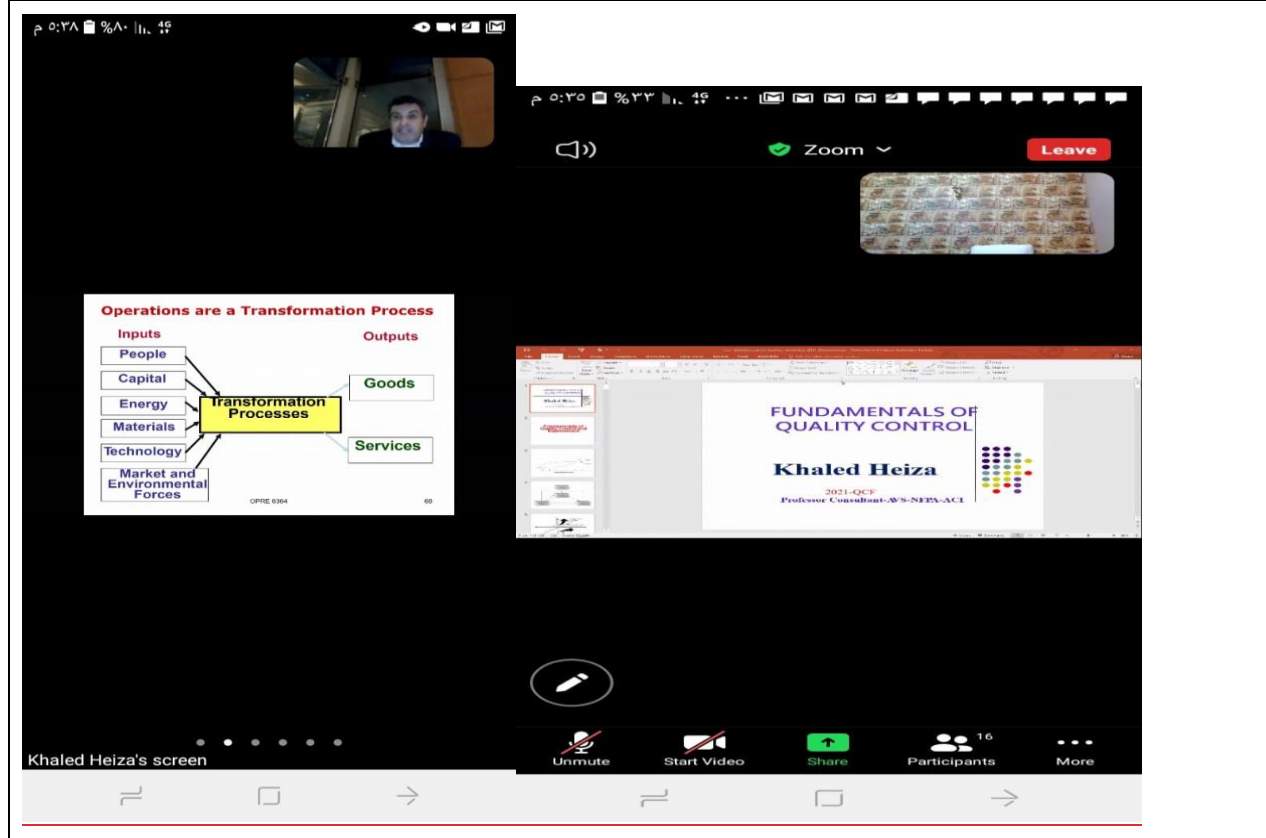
م ٥:٣٨ %٨٠ 4G

Operations are a Transformation Process

Inputs

Outputs

People

Capital

Energy

Materials

Technology

Market and Environmental Forces

Transformation Processes

Goods

Services

OPRE 6364

60

Khaled Heiza's screen

م ٥:٣٥ %٣٣ 4G

Zoom

Leave

FUNDAMENTALS OF QUALITY CONTROL

Khaled Heiza

2021-QCF

Professor Consultant-AVS-NFPA-ACI

Unmute

Start Video

Share

Participants 16

More